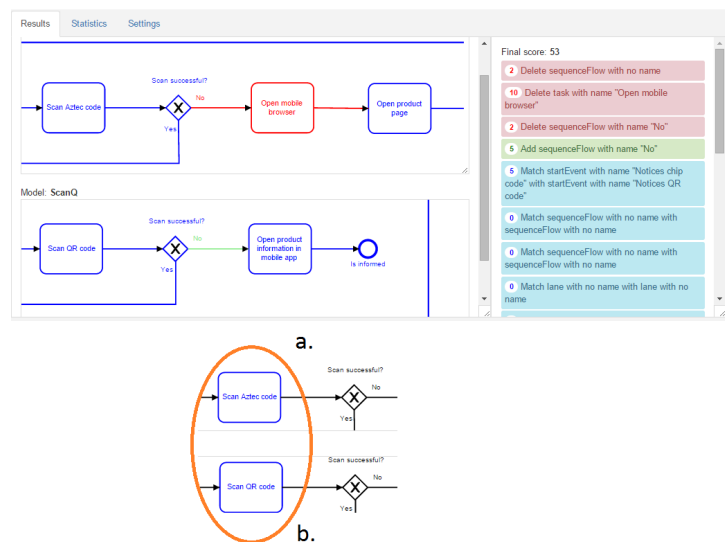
Results Statistics Settings

Scan successful?

Scan Aztec code

No

Open mobile browser

Open product page

Yes

Model: ScanQ

Scan successful?

Scan QR code

No

Open product information in mobile app

Is informed

Yes

Final score: 53

2 Delete sequenceFlow with no name

10 Delete task with name "Open mobile browser"

2 Delete sequenceFlow with name "No"

5 Add sequenceFlow with name "No"

5 Match startEvent with name "Notices chip code" with startEvent with name "Notices QR code"

0 Match sequenceFlow with no name with sequenceFlow with no name

0 Match sequenceFlow with no name with sequenceFlow with no name

0 Match lane with no name with lane with no name

a.

Scan successful?

Scan Aztec code

No

Yes

Scan successful?

Scan QR code

No

Yes

b.